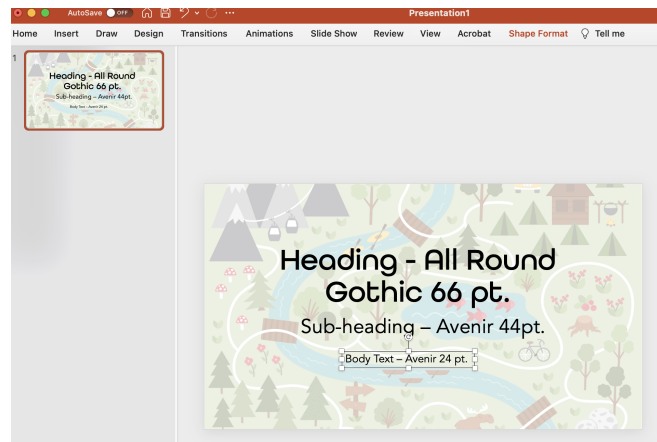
AutoSave OFF Presentation1

Home Insert Draw Design Transitions Animations Slide Show Review View Acrobat Shape Format Tell me

1

Heading - All Round Gothic 66 pt.
Sub-heading – Avenir 44pt.
Body Text – Avenir 24 pt.

Heading - All Round Gothic 66 pt.

Sub-heading – Avenir 44pt.

Body Text – Avenir 24 pt.